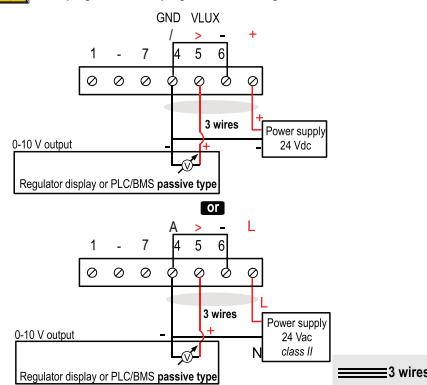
GND VLUX
/ > +
1 - 7 4 5 6
3 wires
+
-
Power supply 24 Vdc
0-10 V output
- +
V
Regulator display or PLC/BMS **passive type**

or

A > L
1 - 7 4 5 6
3 wires
L
Power supply 24 Vac *class II*
0-10 V output
- +
N
V
Regulator display or PLC/BMS **passive type**

3 wires